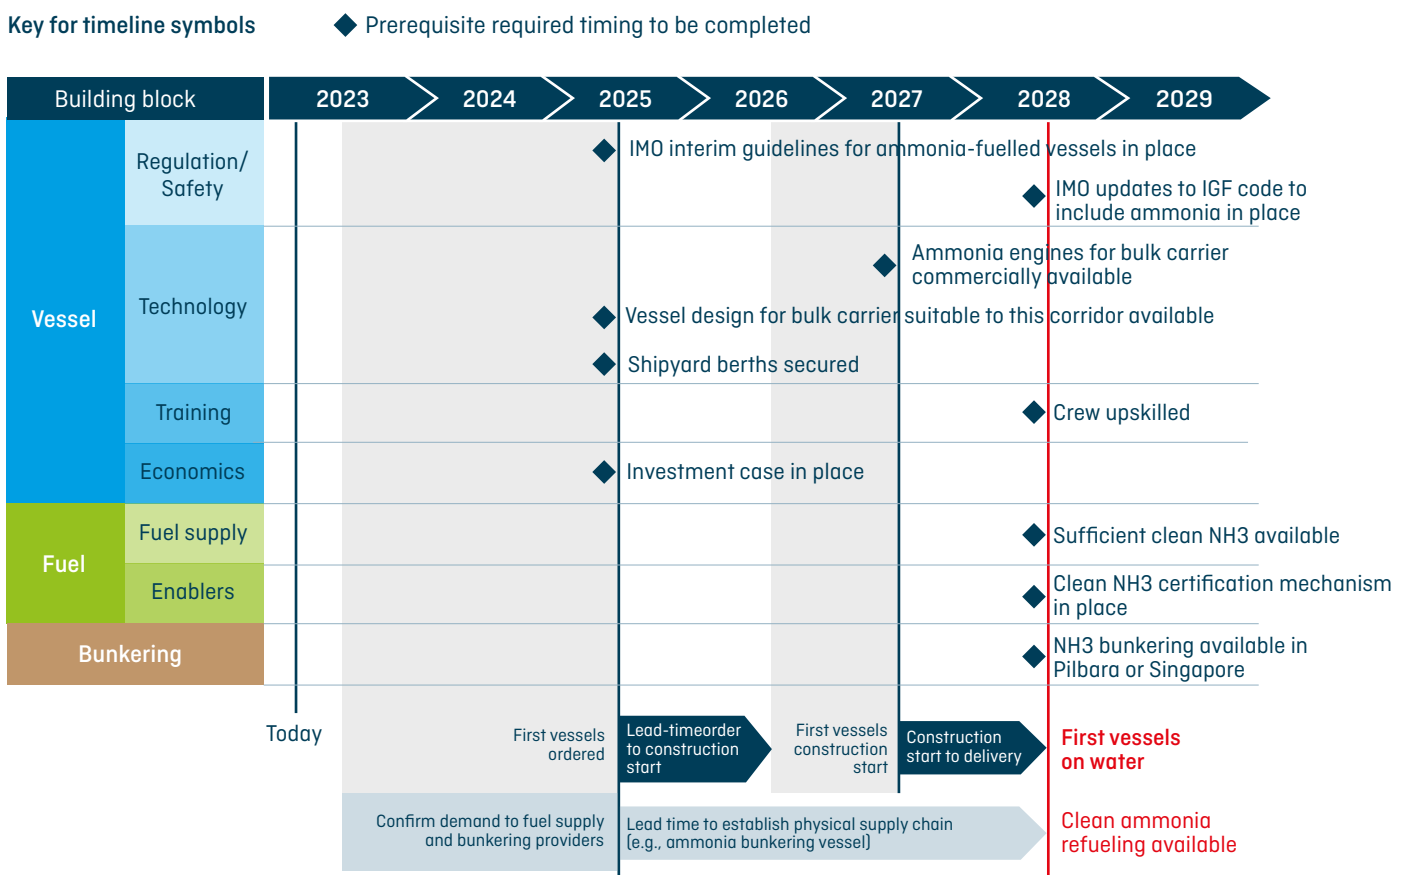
Key for timeline symbols

Prerequisite required timing to be completed

| Building block | | 2023 | 2024 | 2025 | 2026 | 2027 | 2028 | 2029 |
|---|---|---|---|---|---|---|---|---|
| Vessel | Regulation/ Safety | | | IMO interim guidelines for ammonia-fuelled vessels in place | | | IMO updates to IGF code to include ammonia in place | |
| | Technology | | | Vessel design for bulk carrier suitable to this corridor available; Shipyard berths secured | | Ammonia engines for bulk carrier commercially available | | |
| | Training | | | | | | Crew upskilled | |
| | Economics | | | Investment case in place | | | | |
| Fuel | Fuel supply | | | | | | Sufficient clean NH3 available | |
| | Enablers | | | | | | Clean NH3 certification mechanism in place | |
| Bunkering | | | | | | | NH3 bunkering available in Pilbara or Singapore | |

Today

First vessels ordered

Lead-timeorder to construction start

First vessels construction start

Construction start to delivery

First vessels on water

Confirm demand to fuel supply and bunkering providers

Lead time to establish physical supply chain (e.g., ammonia bunkering vessel)

Clean ammonia refueling available